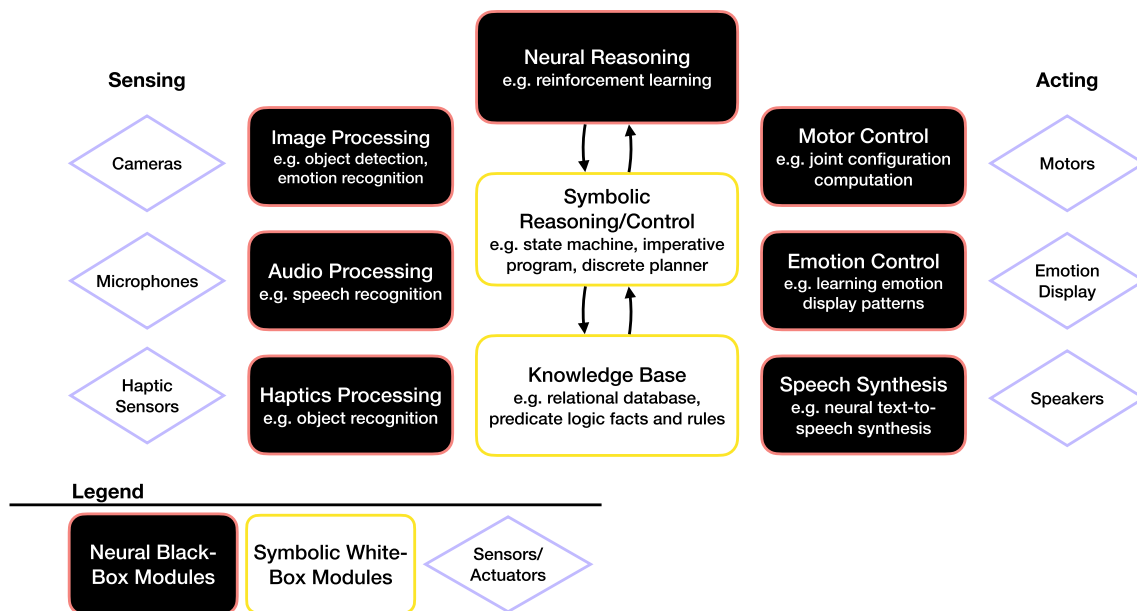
Neural Reasoning
e.g. reinforcement learning

Sensing

Acting

Cameras

Image Processing
e.g. object detection, emotion recognition

Symbolic Reasoning/Control
e.g. state machine, imperative program, discrete planner

Motor Control
e.g. joint configuration computation

Motors

Microphones

Audio Processing
e.g. speech recognition

Emotion Control
e.g. learning emotion display patterns

Emotion Display

Haptic Sensors

Haptics Processing
e.g. object recognition

Knowledge Base
e.g. relational database, predicate logic facts and rules

Speech Synthesis
e.g. neural text-to-speech synthesis

Speakers

Legend

Neural Black-Box Modules

Symbolic White-Box Modules

Sensors/ Actuators